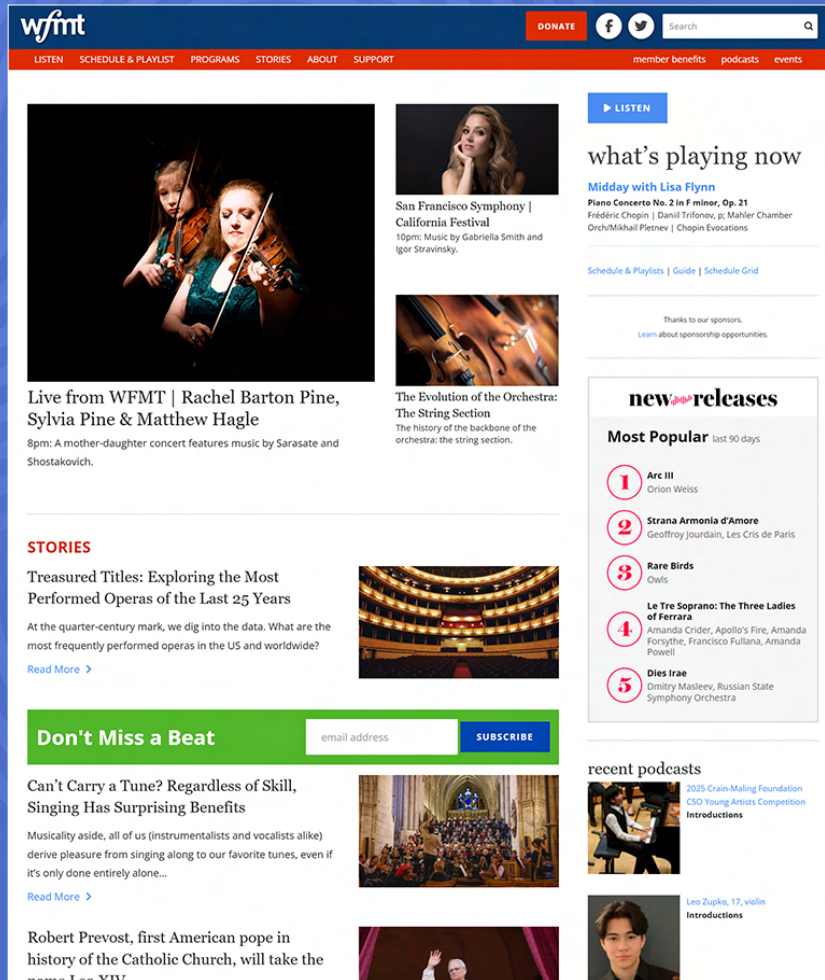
wfmt

DONATE

Search

LISTEN SCHEDULE & PLAYLIST PROGRAMS STORIES ABOUT SUPPORT

member benefits podcasts events

Live from WFMT | Rachel Barton Pine, Sylvia Pine & Matthew Hagle

8pm: A mother-daughter concert features music by Sarasate and Shostakovich.

San Francisco Symphony | California Festival

10pm: Music by Gabriella Smith and Igor Stravinsky.

The Evolution of the Orchestra: The String Section

The history of the backbone of the orchestra: the string section.

LISTEN

what's playing now

Midday with Lisa Flynn

Piano Concerto No. 2 in F minor, Op. 21

Frédéric Chopin | Daniil Trifonov, p; Mahler Chamber Orch/Mikhail Pletnev | Chopin Evocations

Schedule & Playlists | Guide | Schedule Grid

Thanks to our sponsors.

Learn about sponsorship opportunities.

new releases

Most Popular last 90 days

1 Arc III
Orion Weiss

2 Strana Armonia d'Amore
Geoffroy Jourdain, Les Cris de Paris

3 Rare Birds
Owls

4 Le Tre Soprano: The Three Ladies of Ferrara
Amanda Crider, Apollo's Fire, Amanda Forsythe, Francisco Fullana, Amanda Powell

5 Dies Irae
Dmitry Masleev, Russian State Symphony Orchestra

STORIES

Treasured Titles: Exploring the Most Performed Operas of the Last 25 Years

At the quarter-century mark, we dig into the data. What are the most frequently performed operas in the US and worldwide?

Read More

Don't Miss a Beat

email address

SUBSCRIBE

Can't Carry a Tune? Regardless of Skill, Singing Has Surprising Benefits

Musicality aside, all of us (instrumentalists and vocalists alike) derive pleasure from singing along to our favorite tunes, even if it's only done entirely alone...

Read More

Robert Prevost, first American pope in history of the Catholic Church, will take the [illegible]

recent podcasts

2025 Crain-Maling Foundation CSO Young Artists Competition
Introductions

Leo Zupko, 17, violin
Introductions